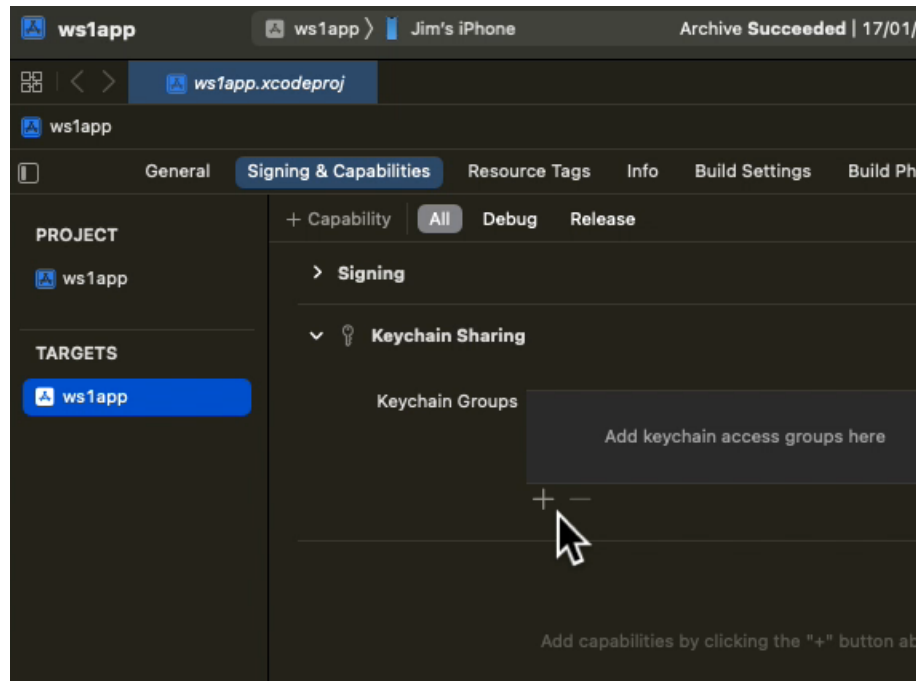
ws1app

ws1app 〉 Jim's iPhone

Archive Succeeded | 17/01/

ws1app.xcodeproj

ws1app

General

Signing & Capabilities

Resource Tags

Info

Build Settings

Build Ph

PROJECT

ws1app

TARGETS

ws1app

+ Capability

All

Debug

Release

Signing

Keychain Sharing

Keychain Groups

Add keychain access groups here

+ —

Add capabilities by clicking the "+" button ab